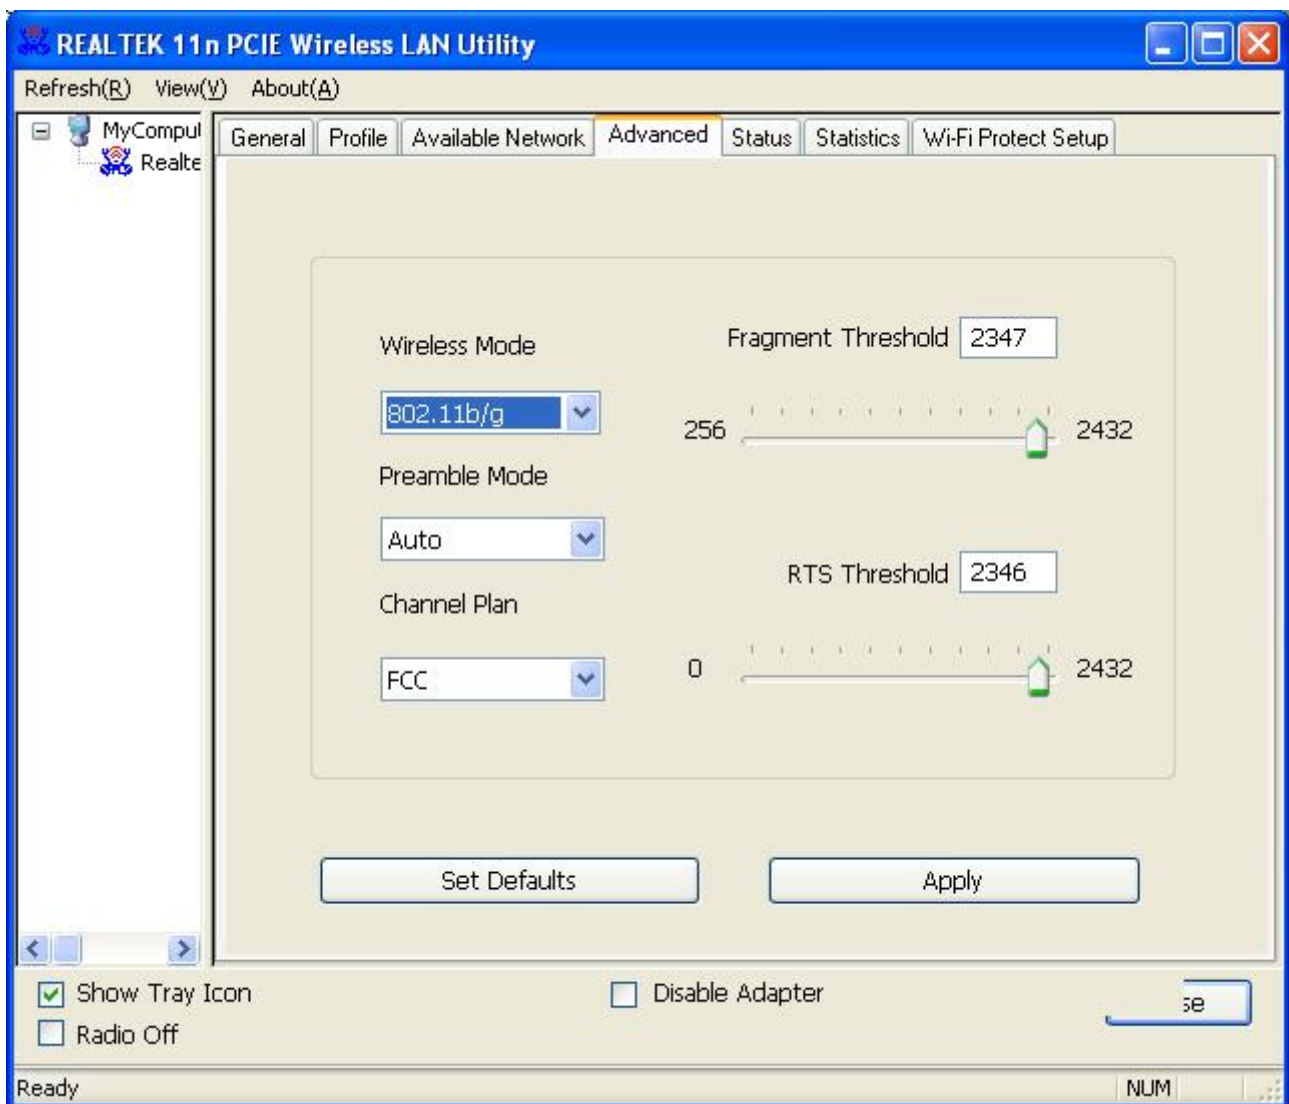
REALTEK 11n PCIE Wireless LAN Utility

Refresh(R) View(V) About(A)

MyCompu
Realte

General | Profile | Available Network | Advanced | Status | Statistics | Wi-Fi Protect Setup

Wireless Mode

802.11b/g

Preamble Mode

Auto

Channel Plan

FCC

Fragment Threshold 2347

256 2432

RTS Threshold 2346

0 2432

Set Defaults

Apply

Show Tray Icon

Radio Off

Disable Adapter

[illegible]se

Ready

NUM